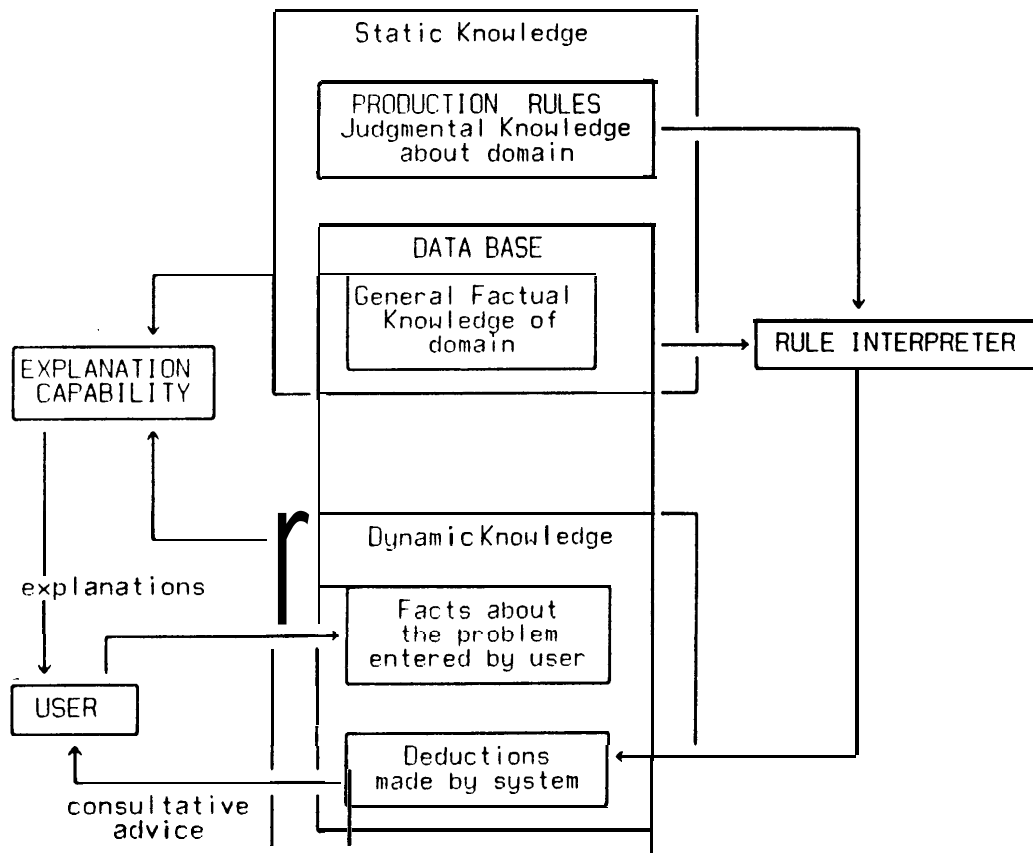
Static Knowledge

PRODUCTION RULES
Judgmental Knowledge about domain

DATA BASE

General Factual Knowledge of domain

RULE INTERPRETER

EXPLANATION CAPABILITY

Dynamic Knowledge

explanations

Facts about the problem entered by user

USER

Deductions made by system

consultative advice